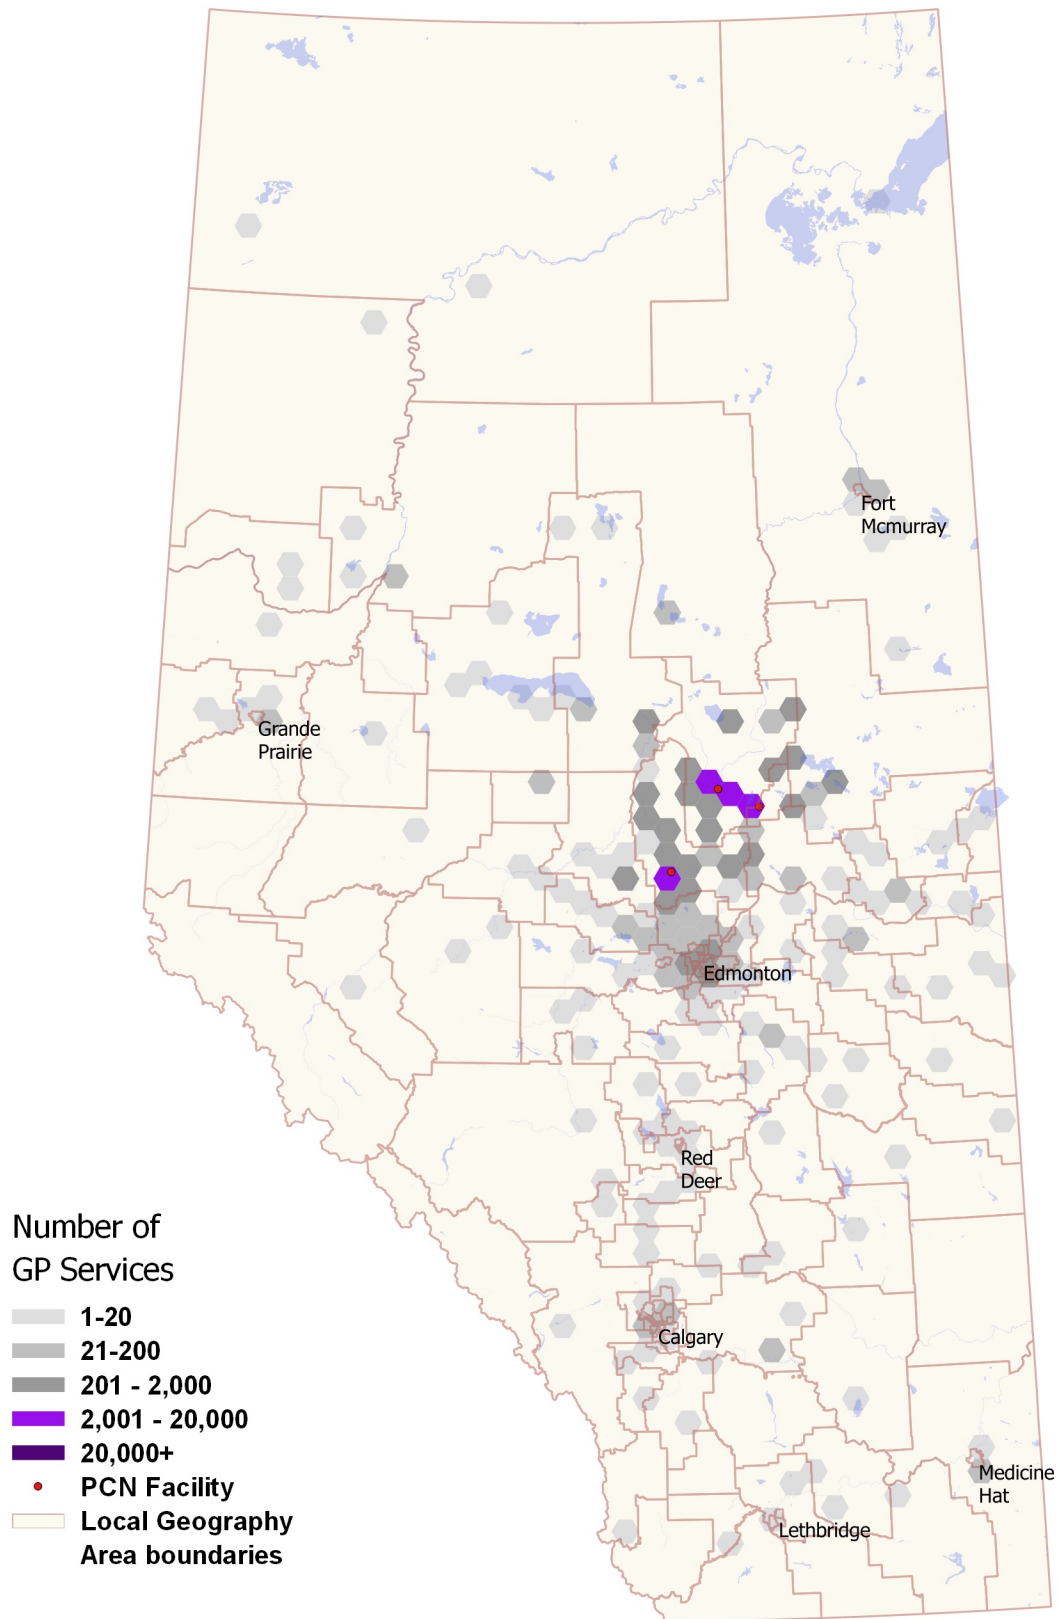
Fort Mcmurray

Grande Prairie

Edmonton

Red Deer

Calgary

Medicine Hat

Lethbridge

Number of GP Services

1-20
21-200
201 - 2,000
2,001 - 20,000
20,000+
PCN Facility
Local Geography Area boundaries